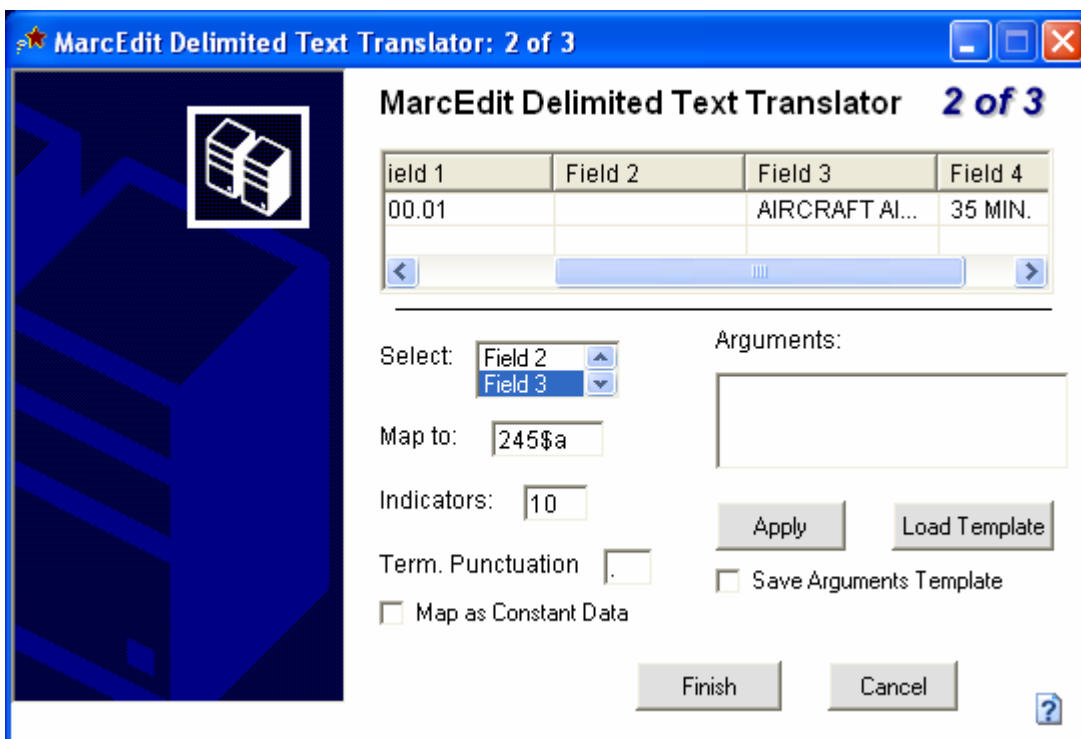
MarcEdit Delimited Text Translator: 2 of 3

MarcEdit Delimited Text Translator 2 of 3

| ield 1 | Field 2 | Field 3 | Field 4 |
|---|---|---|---|
| 00.01 | | AIRCRAFT AI... | 35 MIN. |

Select: Field 2 Field 3

Map to: 245$a

Indicators: 10

Term. Punctuation .

Map as Constant Data

Arguments:

Apply

Load Template

Save Arguments Template

Finish

Cancel

?